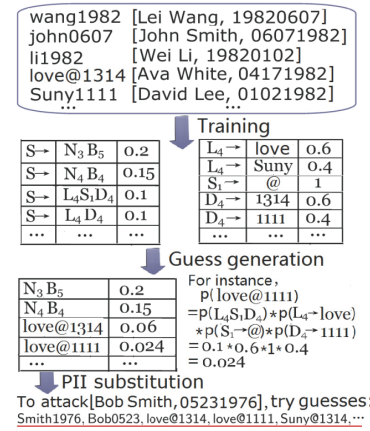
wang1982 [Lei Wang, 19820607]
john0607 [John Smith, 06071982]
li1982 [Wei Li, 19820102]
love@1314 [Ava White, 04171982]
Suny1111 [David Lee, 01021982]
...

Training

| S→ | $N_3 B_5$ | 0.2 |
|---|---|---|
| S→ | $N_4 B_4$ | 0.15 |
| S→ | $L_4 S_1 D_4$ | 0.1 |
| S→ | $L_4 D_4$ | 0.1 |
| ... | ... | ... |

| $L_4$→ | love | 0.6 |
|---|---|---|
| $L_4$→ | Suny | 0.4 |
| $S_1$→ | @ | 1 |
| $D_4$→ | 1314 | 0.6 |
| $D_4$→ | 1111 | 0.4 |
| ... | ... | ... |

Guess generation

| $N_3 B_5$ | 0.2 |
|---|---|
| $N_4 B_4$ | 0.15 |
| love@1314 | 0.06 |
| love@1111 | 0.024 |
| ... | ... |

For instance,
p(love@1111)
$=p(L_4 S_1 D_4) * p(L_4 \rightarrow love)$
$* p(S_1 \rightarrow @) * p(D_4 \rightarrow 1111)$
$= 0.1 * 0.6 * 1 * 0.4$
$= 0.024$

PII substitution

To attack[Bob Smith, 05231976], try guesses:
Smith1976, Bob0523, love@1314, love@1111, Suny@1314, ...